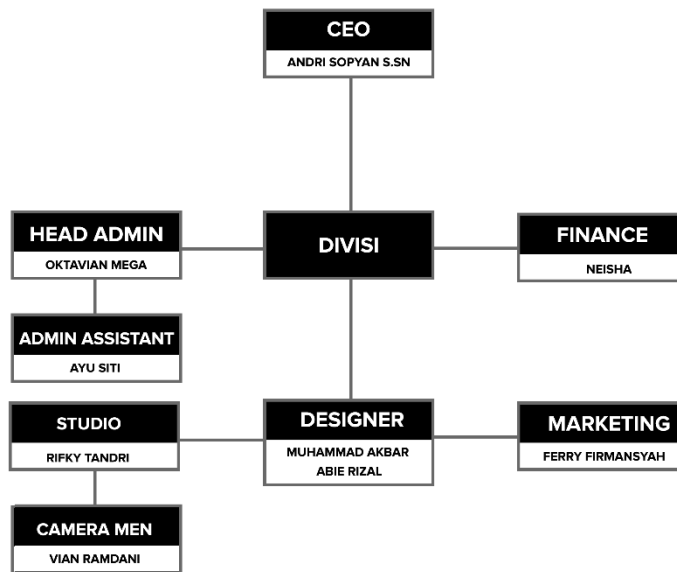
CEO
ANDRI SOPYAN S.SN

HEAD ADMIN
OKTAVIAN MEGA

DIVISI

FINANCE
NEISHA

ADMIN ASSISTANT
AYU SITI

STUDIO
RIFKY TANDRI

DESIGNER
MUHAMMAD AKBAR
ABIE RIZAL

MARKETING
FERRY FIRMANSYAH

CAMERA MEN
VIAN RAMDANI